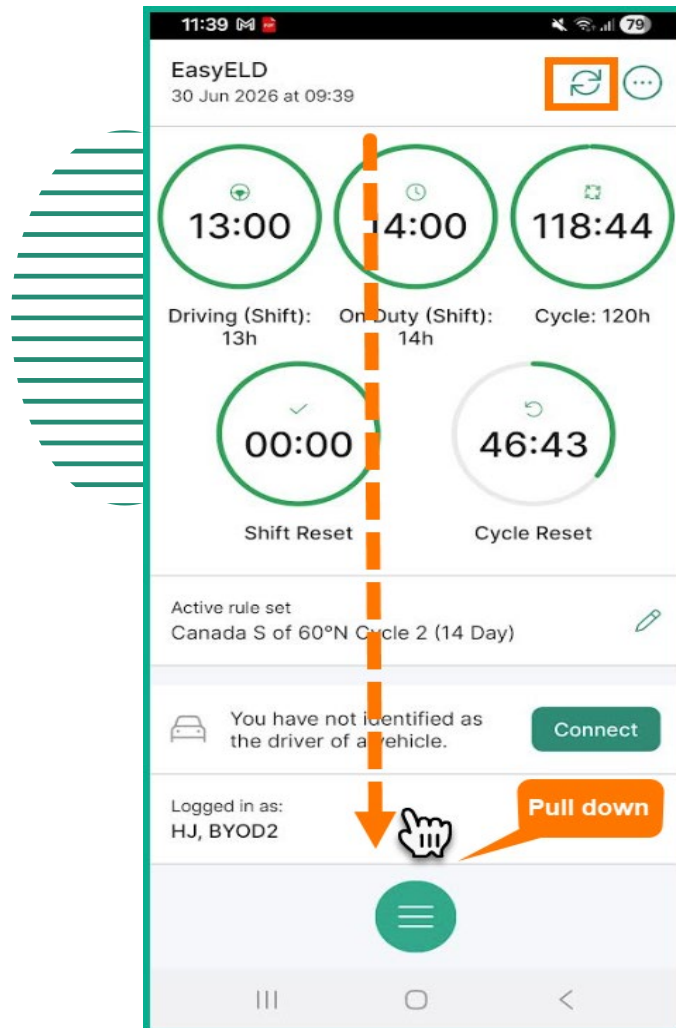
11:39 79

EasyELD
30 Jun 2026 at 09:39

13:00
Driving (Shift): 13h

14:00
On Duty (Shift): 14h

118:44
Cycle: 120h

00:00
Shift Reset

46:43
Cycle Reset

Active rule set
Canada S of 60°N Cycle 2 (14 Day)

You have not identified as the driver of a vehicle.

Connect

Logged in as:
HJ, BYOD2

Pull down